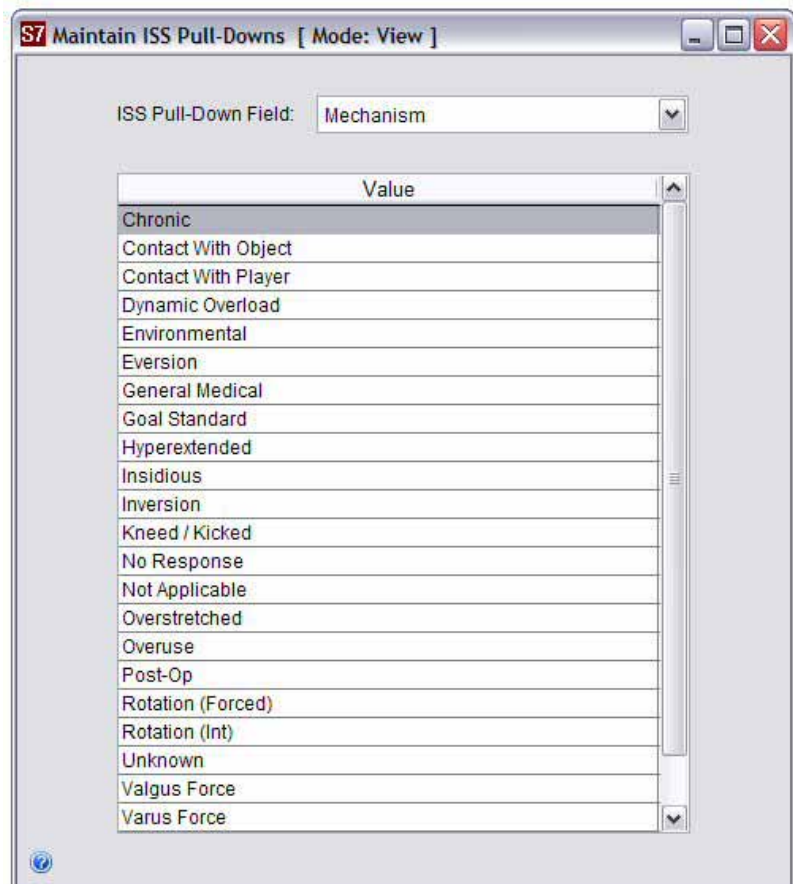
S7 Maintain ISS Pull-Downs [ Mode: View ]

ISS Pull-Down Field: Mechanism

| Value |
|---|
| Chronic |
| Contact With Object |
| Contact With Player |
| Dynamic Overload |
| Environmental |
| Eversion |
| General Medical |
| Goal Standard |
| Hyperextended |
| Insidious |
| Inversion |
| Kneed / Kicked |
| No Response |
| Not Applicable |
| Overstretched |
| Overuse |
| Post-Op |
| Rotation (Forced) |
| Rotation (Int) |
| Unknown |
| Valgus Force |
| Varus Force |